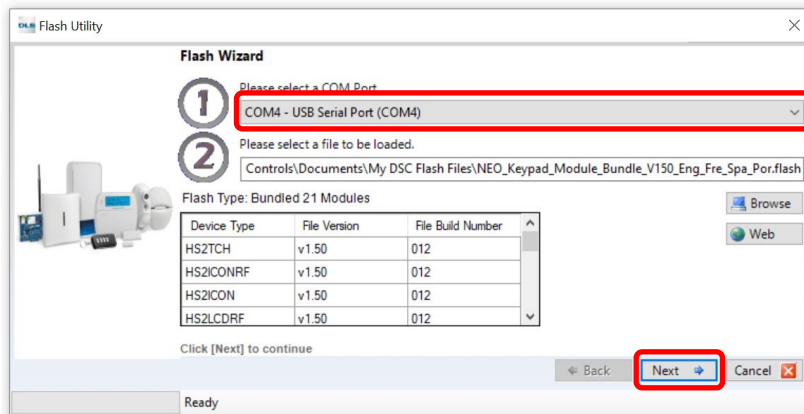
DLS Flash Utility

Flash Wizard

1 Please select a COM Port

COM4 - USB Serial Port (COM4)

2 Please select a file to be loaded.

Controls\Documents\My DSC Flash Files\NEO_Keypad_Module_Bundle_V150_Eng_Fre_Spa_Por.flash

Flash Type: Bundled 21 Modules

| Device Type | File Version | File Build Number |
|---|---|---|
| HS2TCH | v1.50 | 012 |
| HS2ICONRF | v1.50 | 012 |
| HS2ICON | v1.50 | 012 |
| HS2LCDRF | v1.50 | 012 |

Browse

Web

Click [Next] to continue

Back

Next

Cancel

Ready